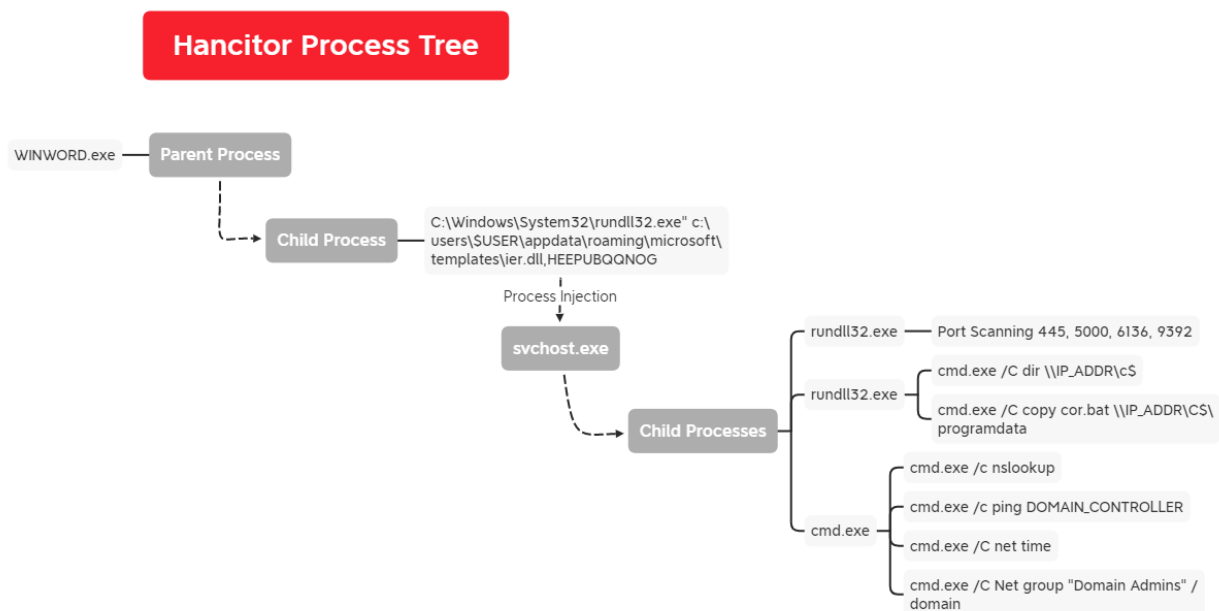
Hancitor Process Tree

WINWORD.exe

Parent Process

Child Process

C:\Windows\System32\rundll32.exe" c:\users\$USER\appdata\roaming\microsoft\templates\ier.dll,HEEPUBQQNOG

Process Injection

svchost.exe

Child Processes

rundll32.exe

Port Scanning 445, 5000, 6136, 9392

rundll32.exe

cmd.exe /C dir \\IP_ADDR\c$

cmd.exe /C copy cor.bat \\IP_ADDR\C$\programdata

cmd.exe

cmd.exe /c nslookup

cmd.exe /c ping DOMAIN_CONTROLLER

cmd.exe /C net time

cmd.exe /C Net group "Domain Admins" /domain